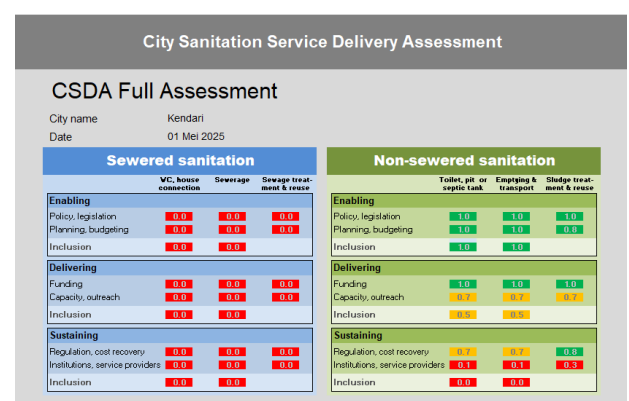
City Sanitation Service Delivery Assessment

CSDA Full Assessment

City name Kendari
Date 01 Mei 2025

Sewered sanitation

| | WC, house connection | Sewerage | Sewage treatment & reuse |
|---|---|---|---|
| **Enabling** | | | |
| Policy, legislation | 0.0 | 0.0 | 0.0 |
| Planning, budgeting | 0.0 | 0.0 | 0.0 |
| Inclusion | 0.0 | 0.0 | |
| **Delivering** | | | |
| Funding | 0.0 | 0.0 | 0.0 |
| Capacity, outreach | 0.0 | 0.0 | 0.0 |
| Inclusion | 0.0 | 0.0 | |
| **Sustaining** | | | |
| Regulation, cost recovery | 0.0 | 0.0 | 0.0 |
| Institutions, service providers | 0.0 | 0.0 | 0.0 |
| Inclusion | 0.0 | 0.0 | |

Non-sewered sanitation

| | Toilet, pit or septic tank | Emptying & transport | Sludge treatment & reuse |
|---|---|---|---|
| **Enabling** | | | |
| Policy, legislation | 1.0 | 1.0 | 1.0 |
| Planning, budgeting | 1.0 | 1.0 | 0.8 |
| Inclusion | 1.0 | 1.0 | |
| **Delivering** | | | |
| Funding | 1.0 | 1.0 | 1.0 |
| Capacity, outreach | 0.7 | 0.7 | 0.7 |
| Inclusion | 0.5 | 0.5 | |
| **Sustaining** | | | |
| Regulation, cost recovery | 0.7 | 0.7 | 0.8 |
| Institutions, service providers | 0.1 | 0.1 | 0.3 |
| Inclusion | 0.0 | 0.0 | |